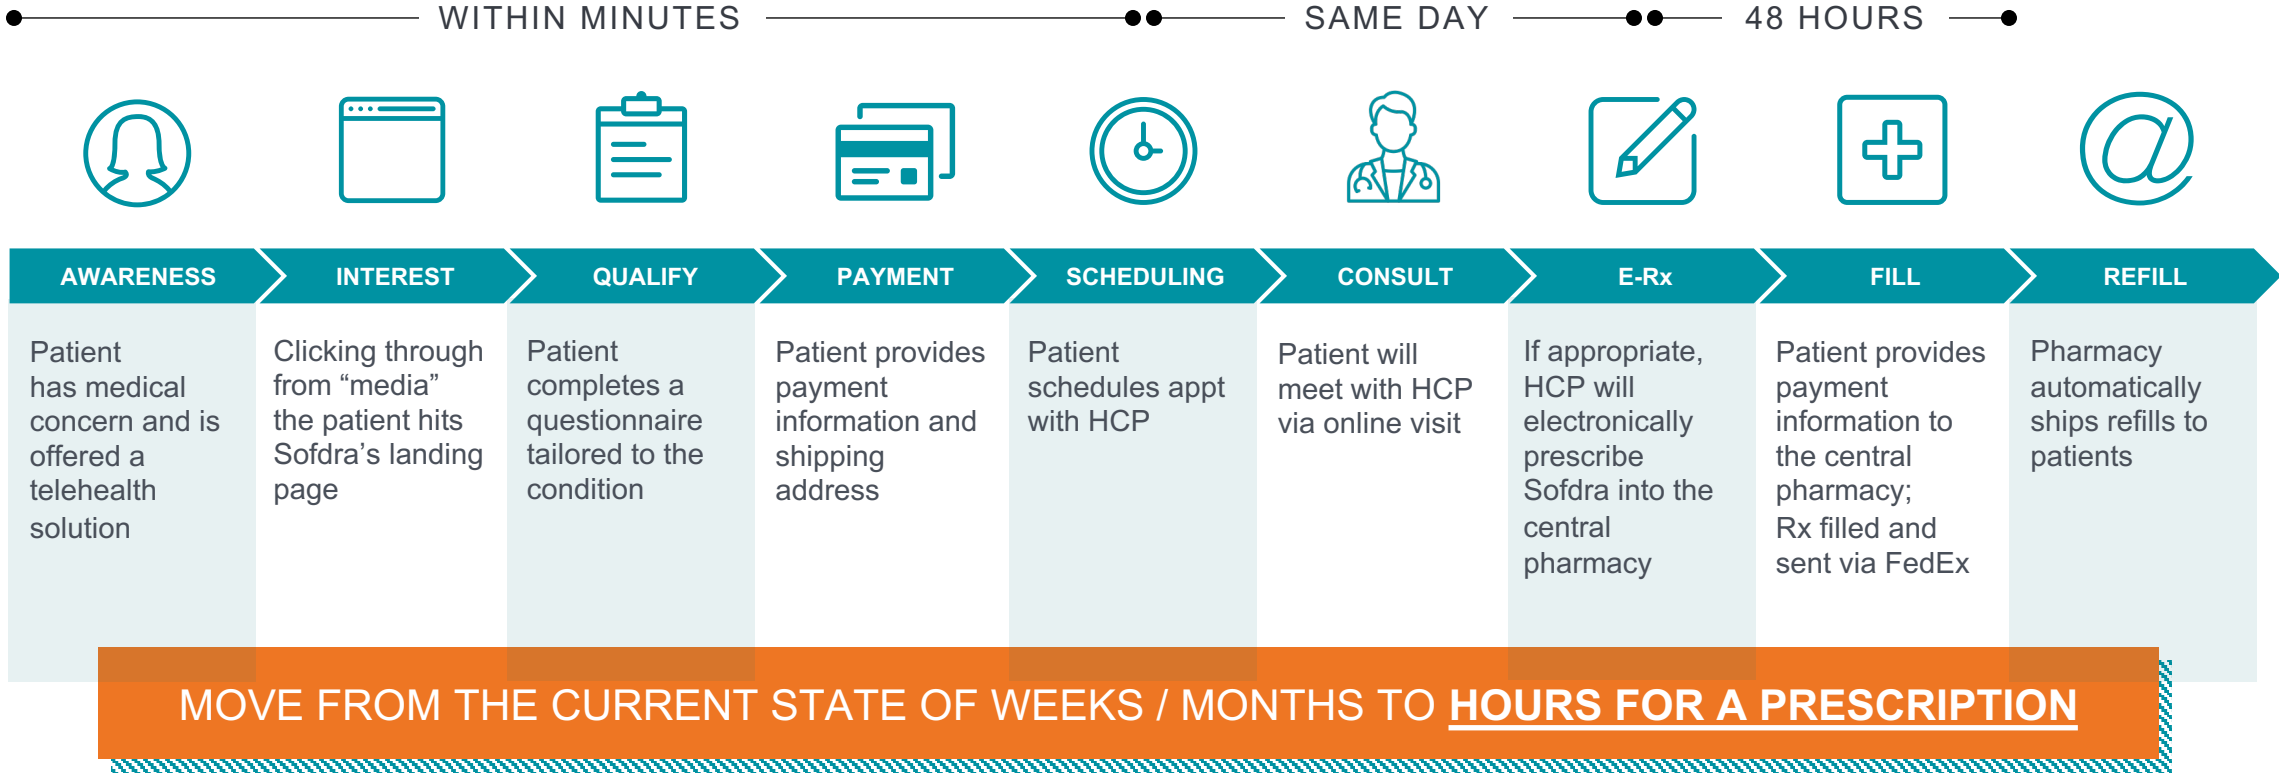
WITHIN MINUTES

SAME DAY

48 HOURS

AWARENESS

Patient has medical concern and is offered a telehealth solution

INTEREST

Clicking through from “media” the patient hits Sofdra’s landing page

QUALIFY

Patient completes a questionnaire tailored to the condition

PAYMENT

Patient provides payment information and shipping address

SCHEDULING

Patient schedules appt with HCP

CONSULT

Patient will meet with HCP via online visit

E-Rx

If appropriate, HCP will electronically prescribe Sofdra into the central pharmacy

FILL

Patient provides payment information to the central pharmacy; Rx filled and sent via FedEx

REFILL

Pharmacy automatically ships refills to patients

MOVE FROM THE CURRENT STATE OF WEEKS / MONTHS TO HOURS FOR A PRESCRIPTION